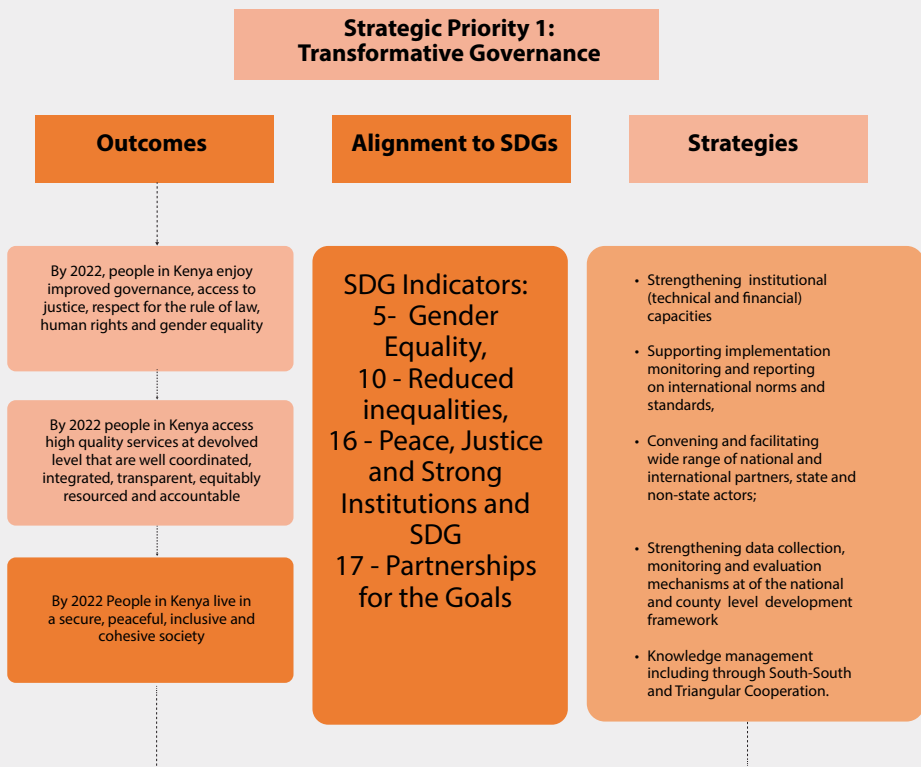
Strategic Priority 1:
Transformative Governance

Outcomes

Alignment to SDGs

Strategies

By 2022, people in Kenya enjoy improved governance, access to justice, respect for the rule of law, human rights and gender equality

By 2022 people in Kenya access high quality services at devolved level that are well coordinated, integrated, transparent, equitably resourced and accountable

By 2022 People in Kenya live in a secure, peaceful, inclusive and cohesive society

SDG Indicators:
5- Gender Equality,
10 - Reduced inequalities,
16 - Peace, Justice and Strong Institutions and SDG
17 - Partnerships for the Goals

• Strengthening institutional (technical and financial) capacities

• Supporting implementation monitoring and reporting on international norms and standards,

• Convening and facilitating wide range of national and international partners, state and non-state actors;

• Strengthening data collection, monitoring and evaluation mechanisms at of the national and county level development framework

• Knowledge management including through South-South and Triangular Cooperation.